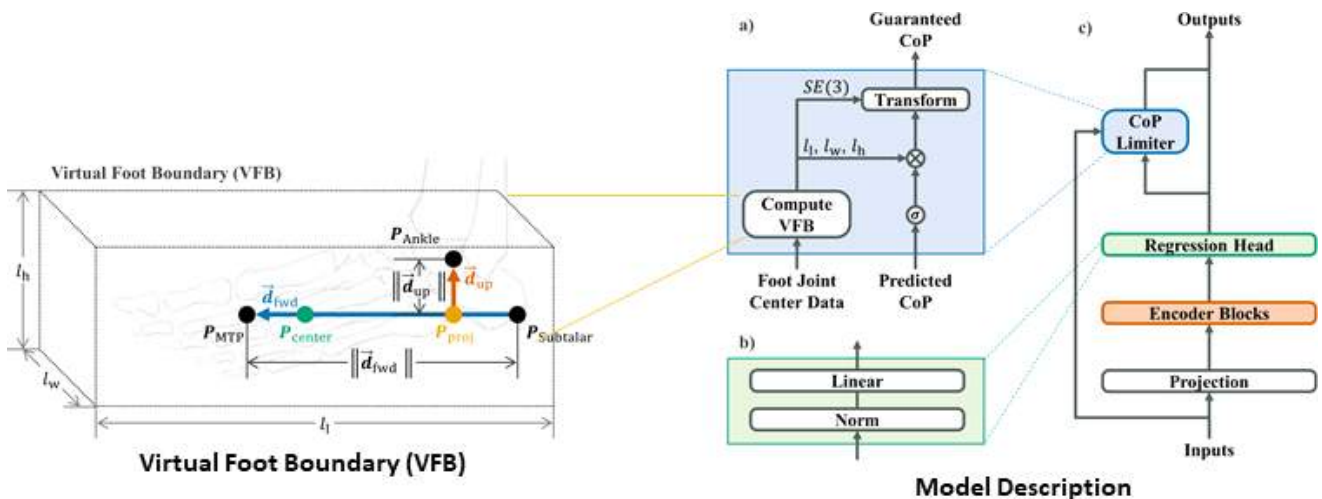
Virtual Foot Boundary (VFB)

$l_h$

$l_w$

$l_l$

$\boldsymbol{P}_{\text{Ankle}}$

$\|\vec{\boldsymbol{d}}_{\text{up}}\|$

$\vec{\boldsymbol{d}}_{\text{up}}$

$\vec{\boldsymbol{d}}_{\text{fwd}}$

$\boldsymbol{P}_{\text{MTP}}$

$\boldsymbol{P}_{\text{center}}$

$\boldsymbol{P}_{\text{proj}}$

$\boldsymbol{P}_{\text{Subtalar}}$

$\|\vec{\boldsymbol{d}}_{\text{fwd}}\|$

Virtual Foot Boundary (VFB)

a)

Guaranteed CoP

$SE(3)$

Transform

$l_l$, $l_w$, $l_h$

$\otimes$

$\sigma$

Compute VFB

Foot Joint Center Data

Predicted CoP

b)

Linear

Norm

c)

Outputs

CoP Limiter

Regression Head

Encoder Blocks

Projection

Inputs

Model Description